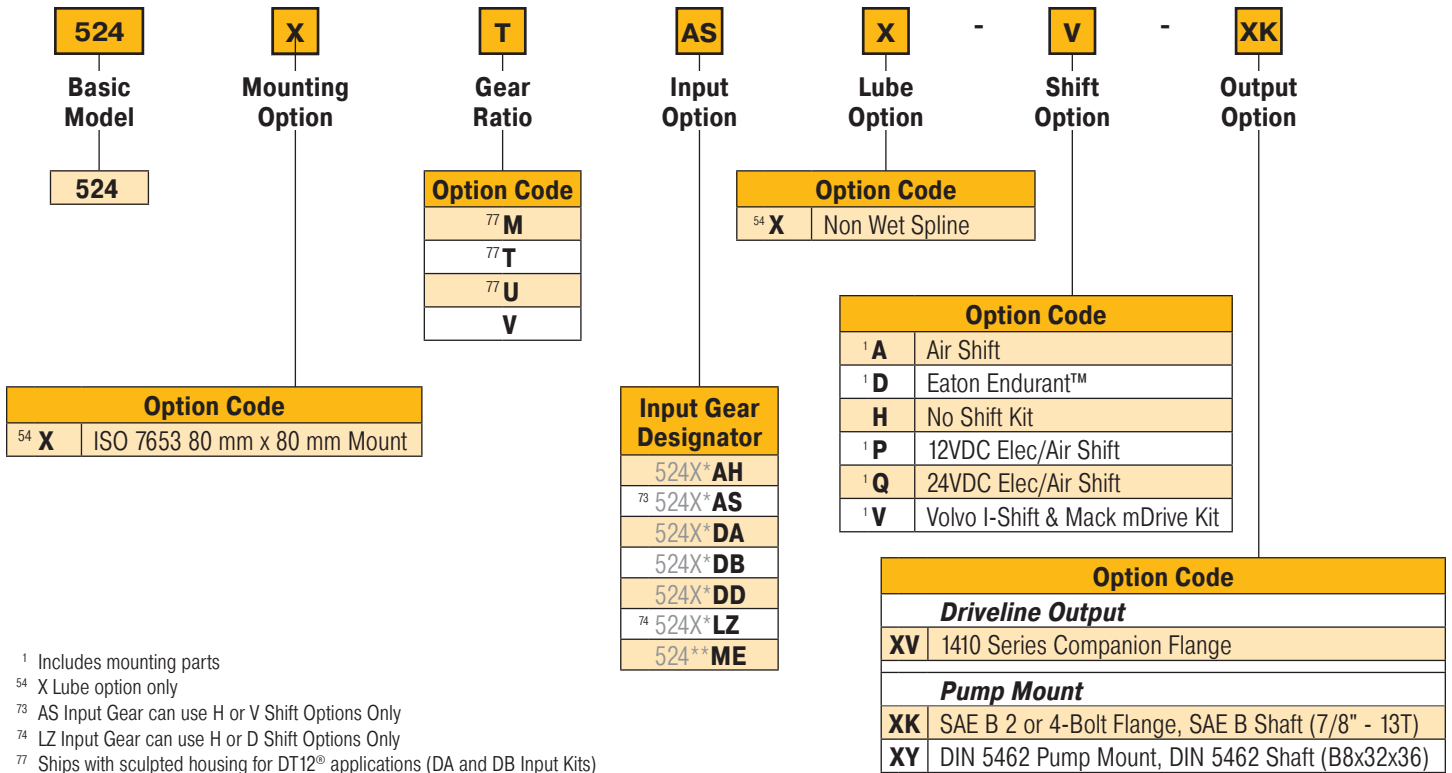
524 X T AS X - V - XK

Basic Model

Mounting Option

Gear Ratio

Input Option

Lube Option

Shift Option

Output Option

524

| Option Code |
|---|
| $^{77}$M |
| $^{77}$T |
| $^{77}$U |
| V |

| Option Code | |
|---|---|
| $^{54}$X | Non Wet Spline |

| Option Code | |
|---|---|
| $^{1}$A | Air Shift |
| $^{1}$D | Eaton Endurant™ |
| H | No Shift Kit |
| $^{1}$P | 12VDC Elec/Air Shift |
| $^{1}$Q | 24VDC Elec/Air Shift |
| $^{1}$V | Volvo I-Shift & Mack mDrive Kit |

| Option Code | |
|---|---|
| $^{54}$X | ISO 7653 80 mm x 80 mm Mount |

| Input Gear Designator |
|---|
| 524X*AH |
| $^{73}$524X*AS |
| 524X*DA |
| 524X*DB |
| 524X*DD |
| $^{74}$524X*LZ |
| 524**ME |

| Option Code | |
|---|---|
| | Driveline Output |
| XV | 1410 Series Companion Flange |
| | Pump Mount |
| XK | SAE B 2 or 4-Bolt Flange, SAE B Shaft (7/8" - 13T) |
| XY | DIN 5462 Pump Mount, DIN 5462 Shaft (B8x32x36) |

$^{1}$ Includes mounting parts
$^{54}$ X Lube option only
$^{73}$ AS Input Gear can use H or V Shift Options Only
$^{74}$ LZ Input Gear can use H or D Shift Options Only
$^{77}$ Ships with sculpted housing for DT12® applications (DA and DB Input Kits)